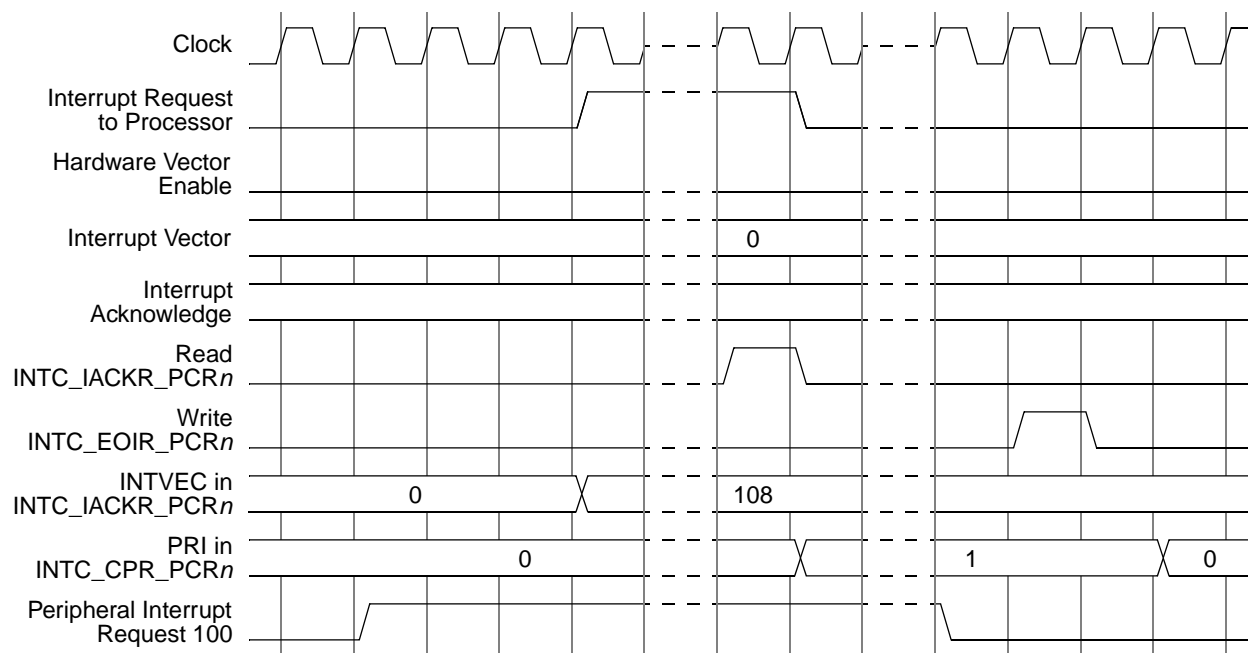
Clock

Interrupt Request to Processor

Hardware Vector Enable

Interrupt Vector

0

Interrupt Acknowledge

Read INTC_IACKR_PCR$n$

Write INTC_EOIR_PCR$n$

INTVEC in INTC_IACKR_PCR$n$

0

108

PRI in INTC_CPR_PCR$n$

0

1

0

Peripheral Interrupt Request 100